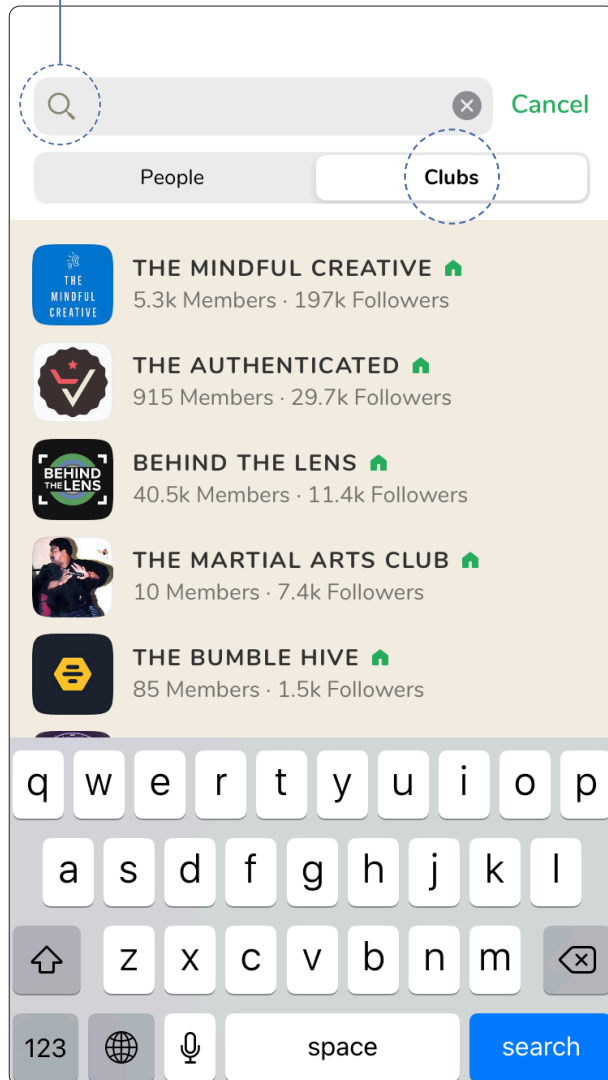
Cancel

People

Clubs

THE MINDFUL CREATIVE

THE MINDFUL CREATIVE
5.3k Members · 197k Followers

THE AUTHENTICATED
915 Members · 29.7k Followers

BEHIND THE LENS

BEHIND THE LENS
40.5k Members · 11.4k Followers

THE MARTIAL ARTS CLUB
10 Members · 7.4k Followers

THE BUMBLE HIVE
85 Members · 1.5k Followers

q w e r t y u i o p
a s d f g h j k l
z x c v b n m
123
space
search